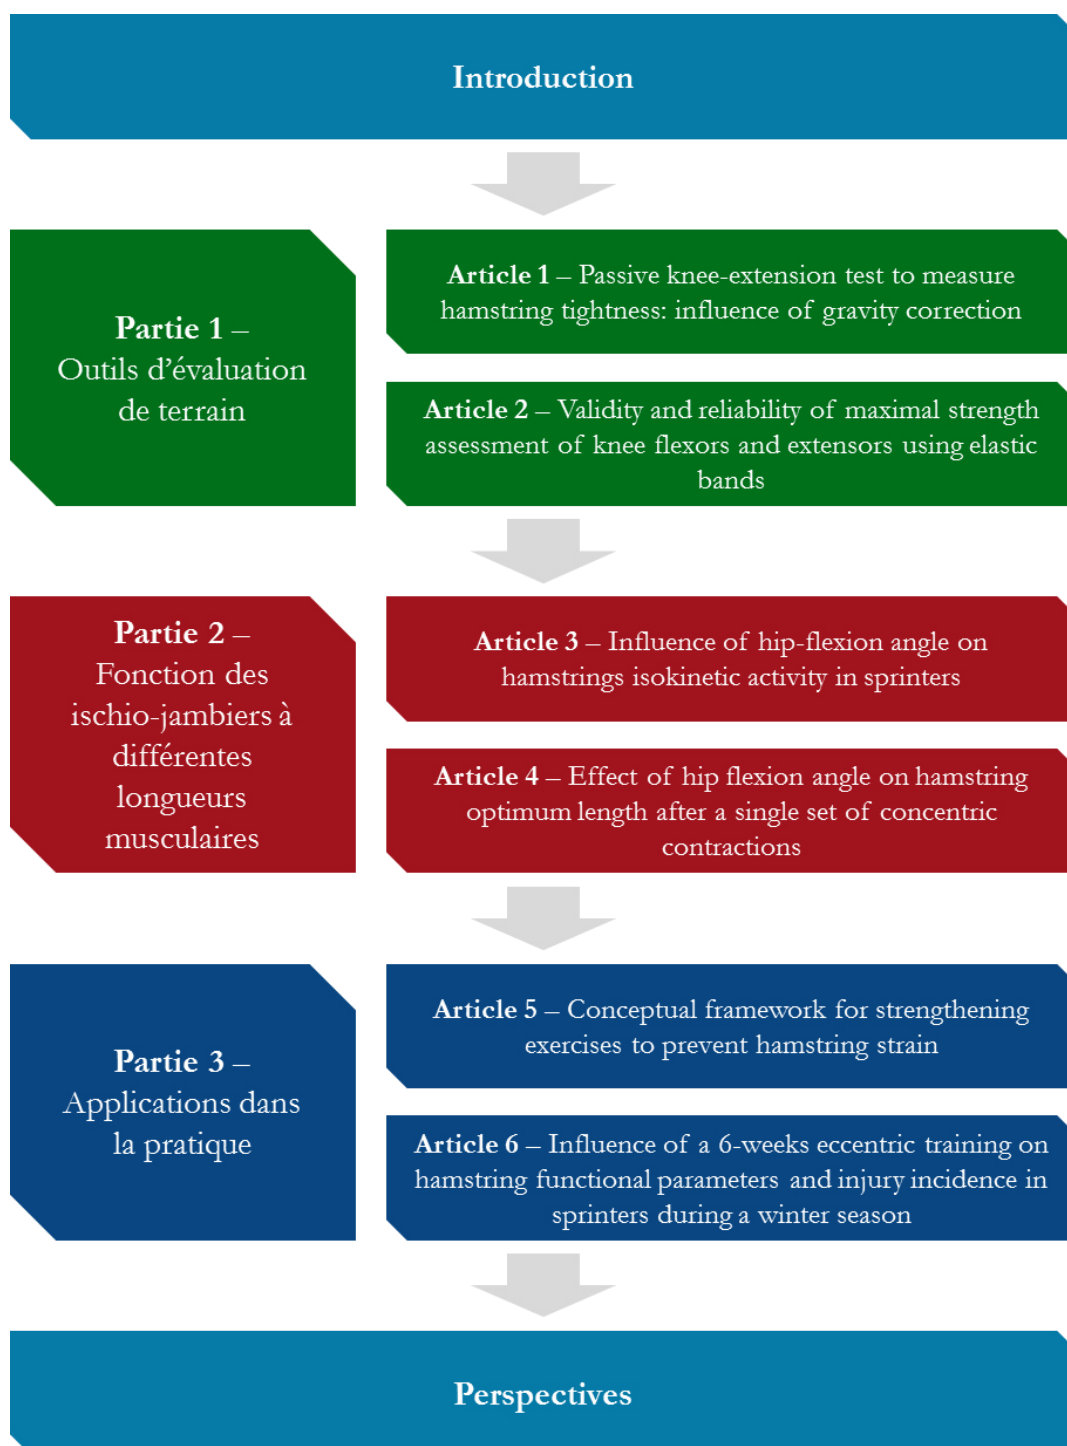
Introduction

Partie 1 – Outils d'évaluation de terrain

Article 1 – Passive knee-extension test to measure hamstring tightness: influence of gravity correction

Article 2 – Validity and reliability of maximal strength assessment of knee flexors and extensors using elastic bands

Partie 2 – Fonction des ischio-jambiers à différentes longueurs musculaires

Article 3 – Influence of hip-flexion angle on hamstrings isokinetic activity in sprinters

Article 4 – Effect of hip flexion angle on hamstring optimum length after a single set of concentric contractions

Partie 3 – Applications dans la pratique

Article 5 – Conceptual framework for strengthening exercises to prevent hamstring strain

Article 6 – Influence of a 6-weeks eccentric training on hamstring functional parameters and injury incidence in sprinters during a winter season

Perspectives